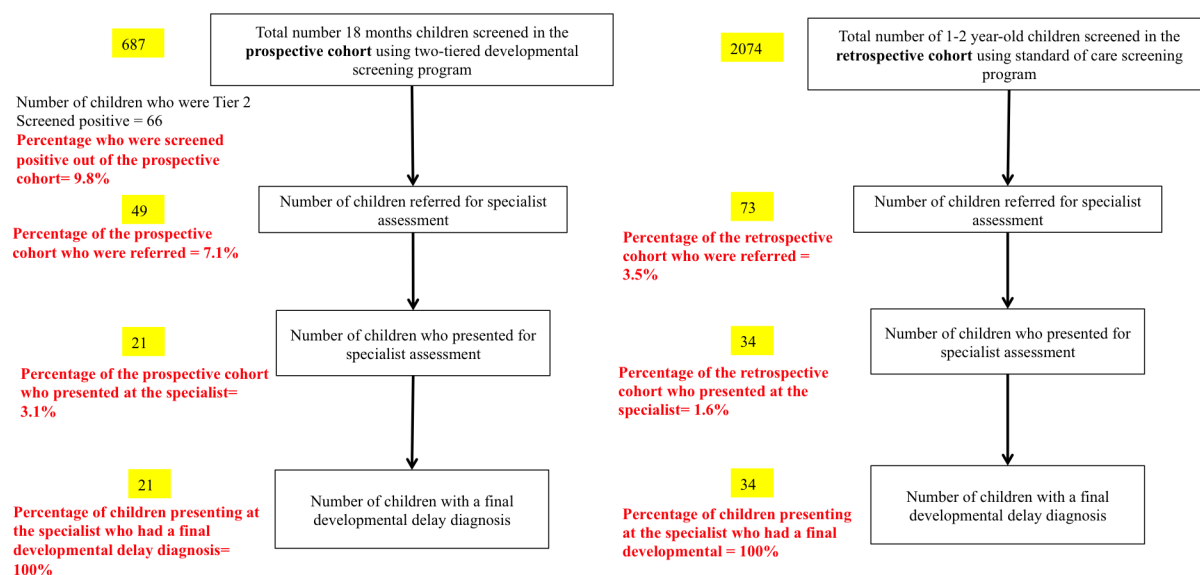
687

Total number 18 months children screened in the **prospective cohort** using two-tiered developmental screening program

Number of children who were Tier 2 Screened positive = 66

Percentage who were screened positive out of the prospective cohort= 9.8%

49

Number of children referred for specialist assessment

Percentage of the prospective cohort who were referred = 7.1%

21

Number of children who presented for specialist assessment

Percentage of the prospective cohort who presented at the specialist= 3.1%

21

Number of children with a final developmental delay diagnosis

Percentage of children presenting at the specialist who had a final developmental delay diagnosis= 100%

2074

Total number of 1-2 year-old children screened in the **retrospective cohort** using standard of care screening program

73

Number of children referred for specialist assessment

Percentage of the retrospective cohort who were referred = 3.5%

34

Number of children who presented for specialist assessment

Percentage of the retrospective cohort who presented at the specialist= 1.6%

34

Number of children with a final developmental delay diagnosis

Percentage of children presenting at the specialist who had a final developmental = 100%